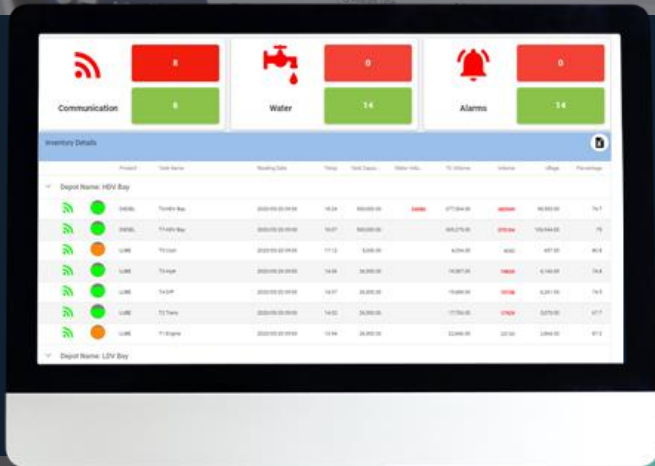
8

Communication

8

0

Water

14

0

Alarms

14

Inventory Details

| | | Product | Tank Name | Reading Date | Temp | Tank Capacity | Water Volume | TC Volume | Volume | Ullage | Percentage |
|---|---|---|---|---|---|---|---|---|---|---|---|
| Depot Name: HDV Bay | | | | | | | | | | | |
| | | DIESEL | T5-HDV Bay | 2020-05-20 09:08 | 18.24 | 300,000.00 | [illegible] | 277,064.00 | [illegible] | 94,502.00 | 76.7 |
| | | DIESEL | T7-HDV Bay | 2020-05-20 09:08 | 18.07 | 300,000.00 | | 305,275.00 | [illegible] | 105,944.00 | 75 |
| | | LUBE | T5 Coin | 2020-05-20 09:08 | 17.12 | 5,000.00 | | 4,254.00 | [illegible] | 657.00 | 80.8 |
| | | LUBE | T3 Hyd | 2020-05-20 09:08 | 14.36 | 26,000.00 | | 19,387.00 | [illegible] | 6,140.00 | 74.8 |
| | | LUBE | T4 DTF | 2020-05-20 09:08 | 14.57 | 26,000.00 | | 19,660.00 | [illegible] | 5,261.00 | 74.5 |
| | | LUBE | T2 Trans | 2020-05-20 09:08 | 14.52 | 26,000.00 | | 17,750.00 | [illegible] | 5,070.00 | 67.7 |
| | | LUBE | T1 Engine | 2020-05-20 09:08 | 13.94 | 26,000.00 | | 22,840.00 | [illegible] | 2,866.00 | 87.2 |
| Depot Name: LDV Bay | | | | | | | | | | | |